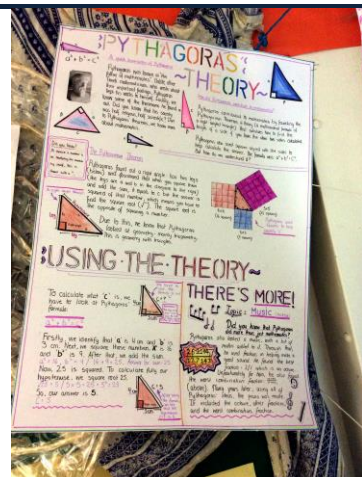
PYTHAGORAS' ~THEORY~

$a^2+b^2=c^2$

A quick biography of Pythagoras

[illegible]

The Pythagorean Theorem

Pythagoras found out a right angle has two legs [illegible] and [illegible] and the sum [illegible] of their numbers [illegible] the hypotenuse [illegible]

Due to this, we know that Pythagoras looked at geometry mostly frequently, this is geometry with thoughts.

~USING THE THEORY~

To calculate what 'c' is, we have to look at Pythagoras' formula: $a^2+b^2=c^2$

Firstly, we identify that 'a' is 4 cm and 'b' is 3 cm. Next, we square these numbers. 'a' is 16 and 'b' is 9. After that, we add the sum. 16 + 9 = 25. Now, 25 is squared. To calculate the hypotenuse, we square root 25. $\sqrt{25}=5$
So, our answer is 5.

THERE'S MORE!

Music

Did you know that Pythagoras did more than just mathematics?

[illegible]